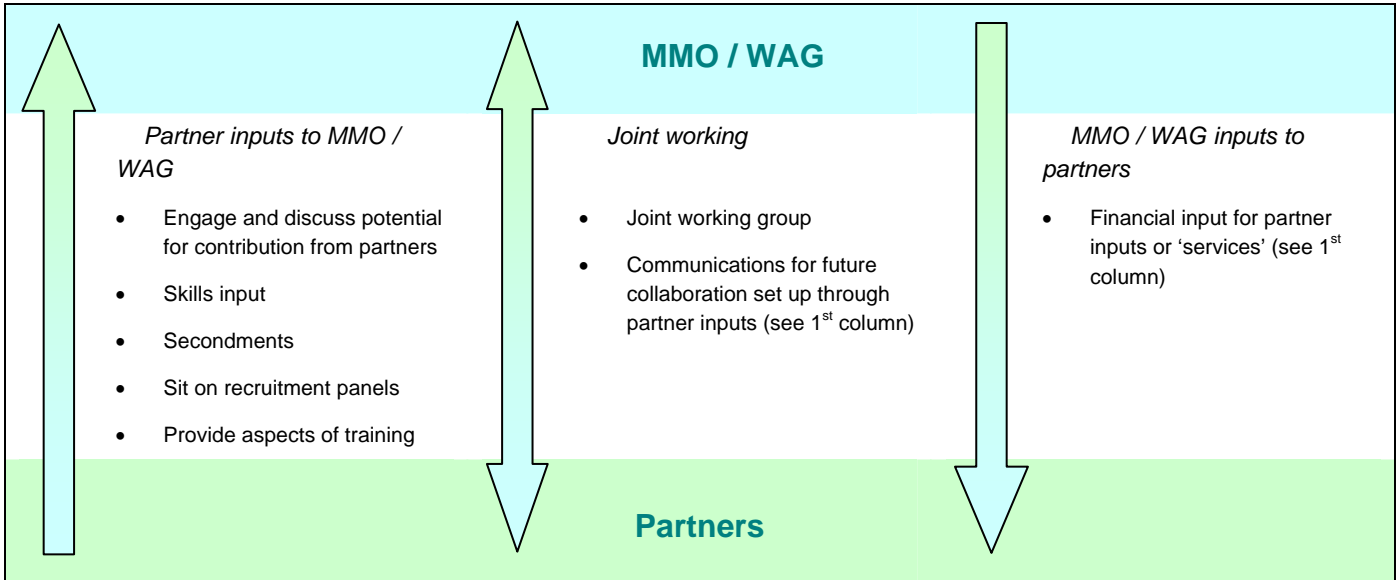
MMO / WAG

*Partner inputs to MMO / WAG*

- Engage and discuss potential for contribution from partners
- Skills input
- Secondments
- Sit on recruitment panels
- Provide aspects of training

*Joint working*

- Joint working group
- Communications for future collaboration set up through partner inputs (see 1$^{st}$ column)

*MMO / WAG inputs to partners*

- Financial input for partner inputs or 'services' (see 1$^{st}$ column)

Partners